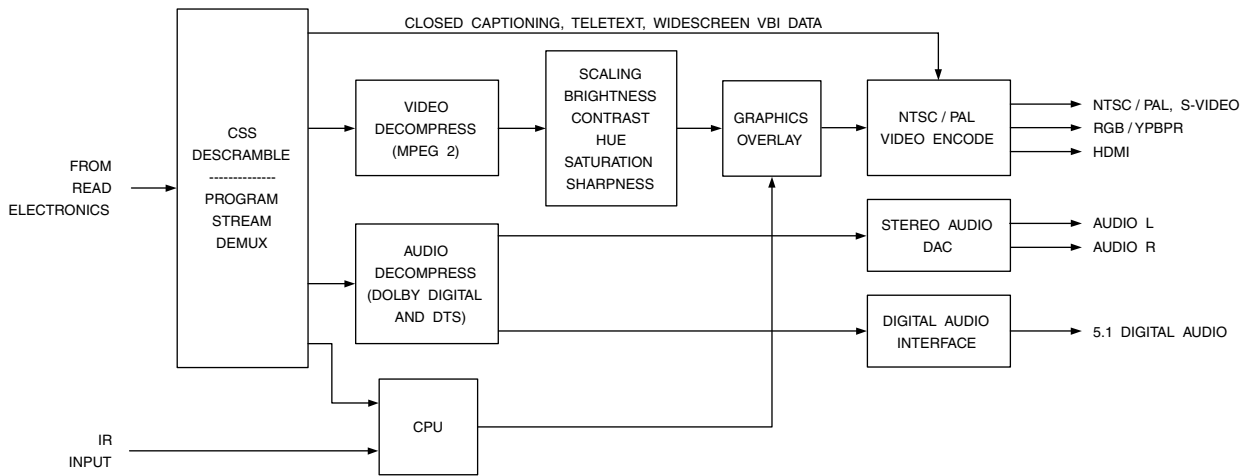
CLOSED CAPTIONING, TELETEXT, WIDESCREEN VBI DATA

FROM READ ELECTRONICS

CSS DESCRAMBLE
--------------
PROGRAM STREAM DEMUX

VIDEO DECOMPRESS (MPEG 2)

SCALING BRIGHTNESS CONTRAST HUE SATURATION SHARPNESS

GRAPHICS OVERLAY

NTSC / PAL VIDEO ENCODE

NTSC / PAL, S-VIDEO
RGB / YPBPR
HDMI

AUDIO DECOMPRESS (DOLBY DIGITAL AND DTS)

STEREO AUDIO DAC

AUDIO L
AUDIO R

DIGITAL AUDIO INTERFACE

5.1 DIGITAL AUDIO

IR INPUT

CPU